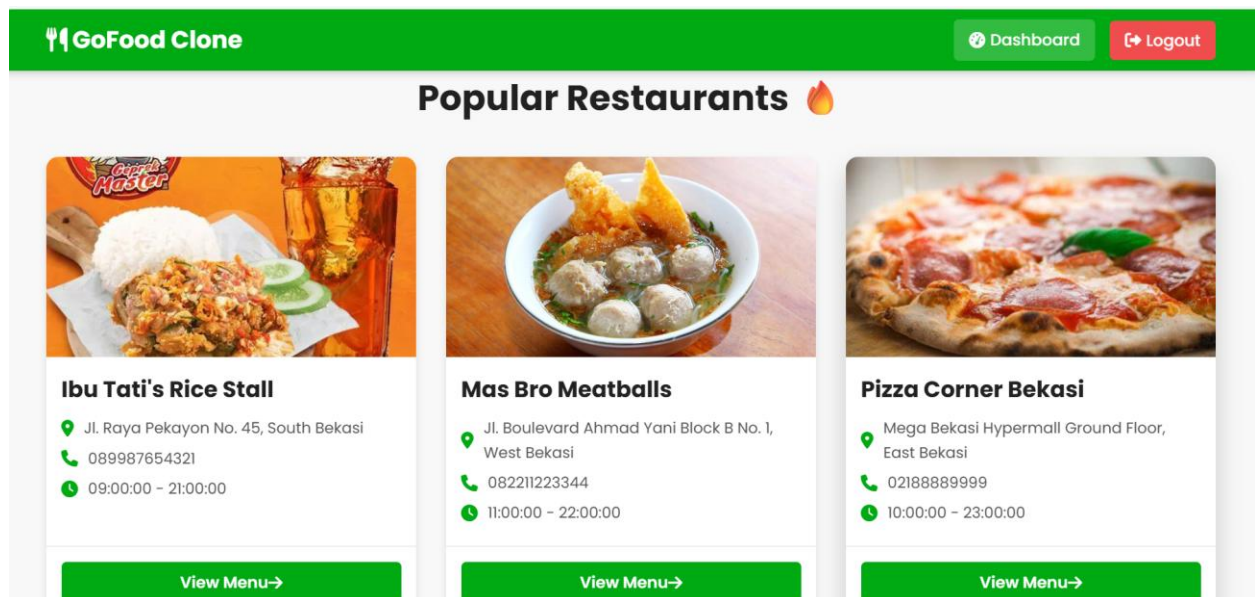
GoFood Clone

Dashboard

Logout

Popular Restaurants

Geprek Master

Ibu Tati's Rice Stall

Jl. Raya Pekayon No. 45, South Bekasi

089987654321

09:00:00 - 21:00:00

View Menu→

Mas Bro Meatballs

Jl. Boulevard Ahmad Yani Block B No. 1, West Bekasi

082211223344

11:00:00 - 22:00:00

View Menu→

Pizza Corner Bekasi

Mega Bekasi Hypermall Ground Floor, East Bekasi

02188889999

10:00:00 - 23:00:00

View Menu→